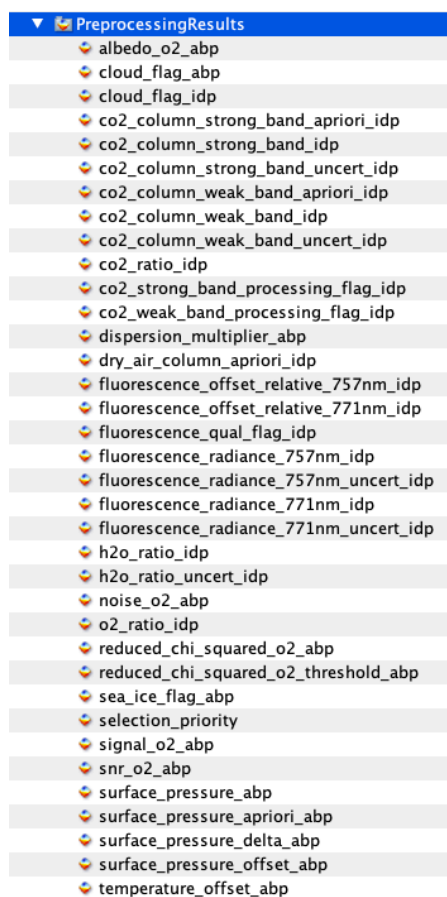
PreprocessingResults
albedo_o2_abp
cloud_flag_abp
cloud_flag_idp
co2_column_strong_band_apriori_idp
co2_column_strong_band_idp
co2_column_strong_band_uncert_idp
co2_column_weak_band_apriori_idp
co2_column_weak_band_idp
co2_column_weak_band_uncert_idp
co2_ratio_idp
co2_strong_band_processing_flag_idp
co2_weak_band_processing_flag_idp
dispersion_multiplier_abp
dry_air_column_apriori_idp
fluorescence_offset_relative_757nm_idp
fluorescence_offset_relative_771nm_idp
fluorescence_qual_flag_idp
fluorescence_radiance_757nm_idp
fluorescence_radiance_757nm_uncert_idp
fluorescence_radiance_771nm_idp
fluorescence_radiance_771nm_uncert_idp
h2o_ratio_idp
h2o_ratio_uncert_idp
noise_o2_abp
o2_ratio_idp
reduced_chi_squared_o2_abp
reduced_chi_squared_o2_threshold_abp
sea_ice_flag_abp
selection_priority
signal_o2_abp
snr_o2_abp
surface_pressure_abp
surface_pressure_apriori_abp
surface_pressure_delta_abp
surface_pressure_offset_abp
temperature_offset_abp